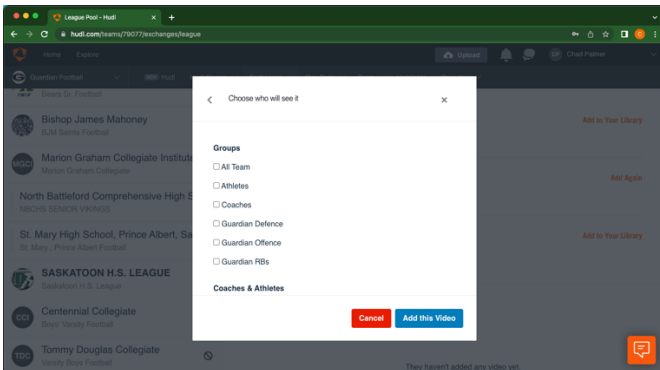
League Pool - Hudl
hudl.com/teams/79077/exchanges/league

Home Explore
Upload
CP Chad Palmer
Guardian Football Hudl

Beats Sr. Football

Bishop James Mahoney
BJM Saints Football
Add to Your Library

Marion Graham Collegiate Institute
Marion Graham Collegiate
Add Again

North Battleford Comprehensive High S
NBCHS SENIOR VIKINGS

St. Mary High School, Prince Albert, Sa
St. Mary - Prince Albert Football
Add to Your Library

SASKATOON H.S. LEAGUE
Saskatoon H.S. League

Centennial Collegiate
Boys' Varsity Football

Tommy Douglas Collegiate
Varsity Boys Football
They haven't added any video yet.

Choose who will see it

Groups
All Team
Athletes
Coaches
Guardian Defence
Guardian Offence
Guardian RBs
Coaches & Athletes

Cancel
Add this Video